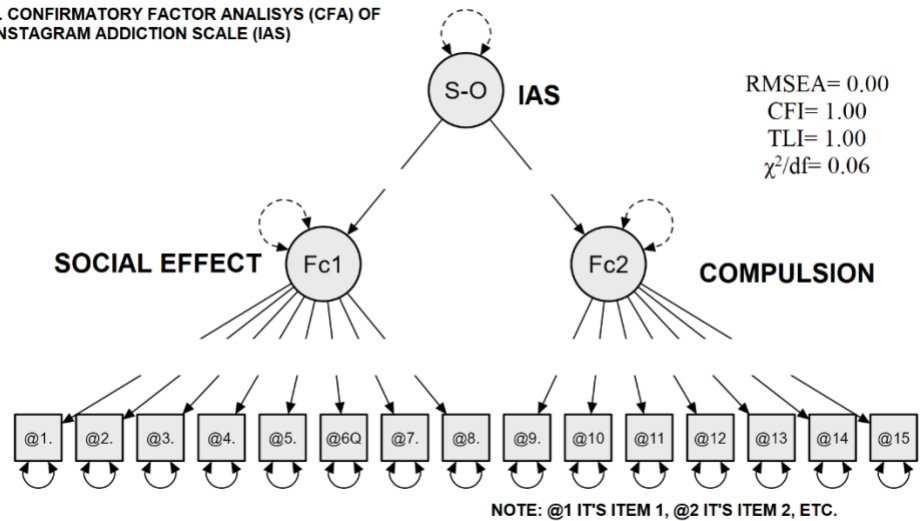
. CONFIRMATORY FACTOR ANALISYS (CFA) OF
NSTAGRAM ADDICTION SCALE (IAS)

S-O IAS

RMSEA= 0.00
CFI= 1.00
TLI= 1.00
$\chi^2$/df= 0.06

SOCIAL EFFECT Fc1

Fc2 COMPULSION

@1. @2. @3. @4. @5. @6Q @7. @8. @9. @10 @11 @12 @13 @14 @15

NOTE: @1 IT'S ITEM 1, @2 IT'S ITEM 2, ETC.